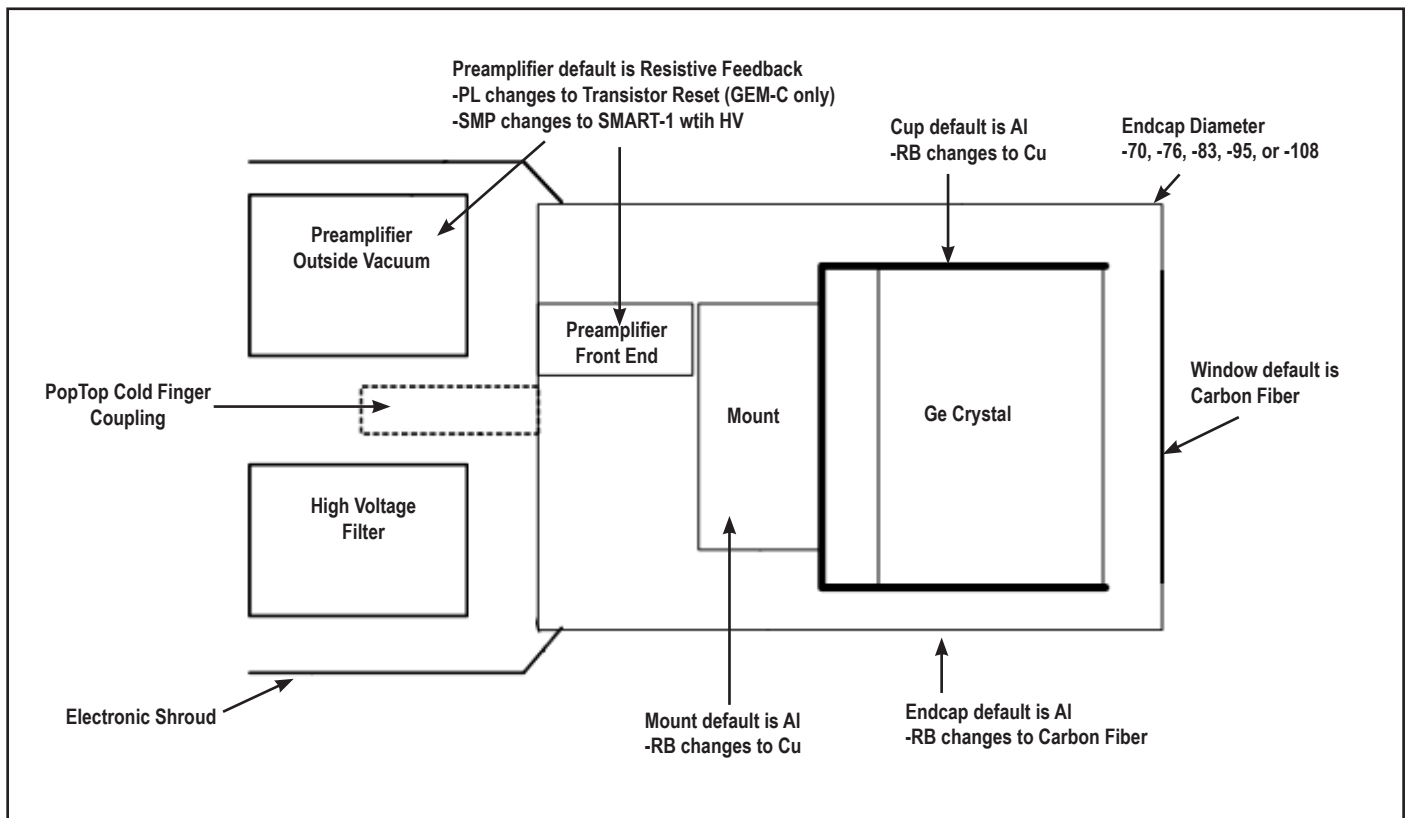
Preamplifier default is Resistive Feedback
-PL changes to Transistor Reset (GEM-C only)
-SMP changes to SMART-1 wtih HV

Cup default is Al
-RB changes to Cu

Endcap Diameter
-70, -76, -83, -95, or -108

Preamplifier
Outside Vacuum

Preamplifier
Front End

PopTop Cold Finger
Coupling

Mount

Ge Crystal

Window default is
Carbon Fiber

High Voltage
Filter

Electronic Shroud

Mount default is Al
-RB changes to Cu

Endcap default is Al
-RB changes to Carbon Fiber